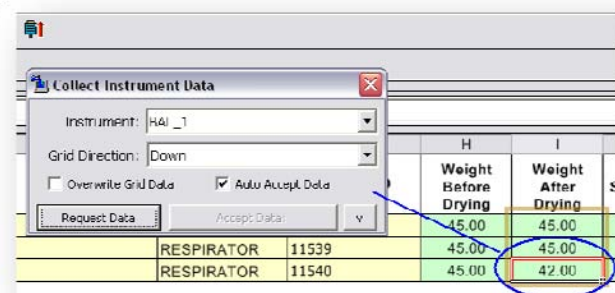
Collect Instrument Data

Instrument: BAL_1

Grid Direction: Down

Overwrite Grid Data

Auto Accept Data

Request Data

Accept Data

v

| | | H | I |
|---|---|---|---|
| | | Weight Before Drying | Weight After Drying |
| | | 45.00 | 45.00 |
| RESPIRATOR | 11539 | 45.00 | 45.00 |
| RESPIRATOR | 11540 | 45.00 | 42.00 |